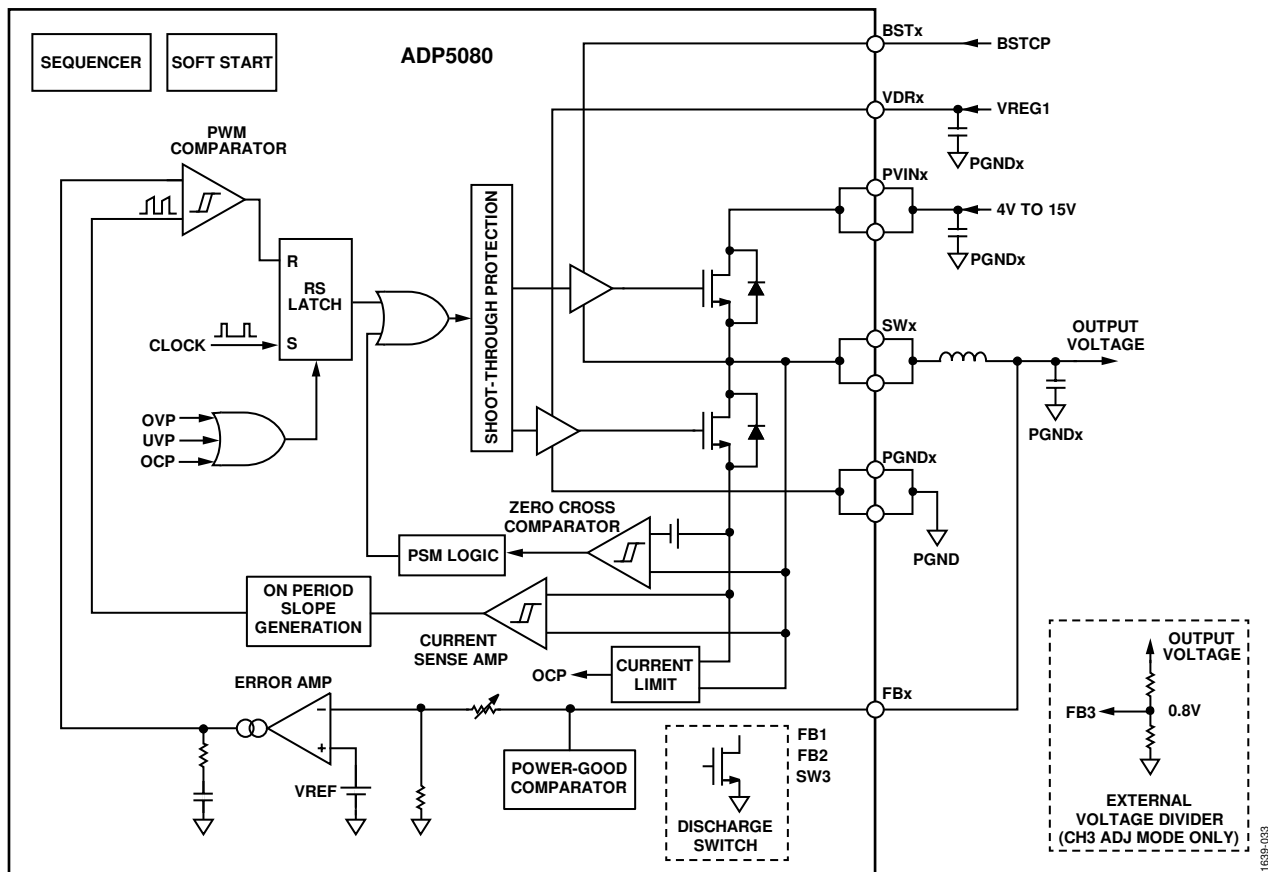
SEQUENCER

SOFT START

ADP5080

BSTx

BSTCP

VDRx

VREG1

PGNDx

PWM COMPARATOR

PVINx

4V TO 15V

PGNDx

SHOOT-THROUGH PROTECTION

R

RS LATCH

S

CLOCK

SWx

OUTPUT VOLTAGE

PGNDx

OVP

UVP

OCP

PGNDx

ZERO CROSS COMPARATOR

PSM LOGIC

PGND

ON PERIOD SLOPE GENERATION

CURRENT SENSE AMP

OCP

CURRENT LIMIT

ERROR AMP

–

+

VREF

FBx

POWER-GOOD COMPARATOR

FB1
FB2
SW3

DISCHARGE SWITCH

OUTPUT VOLTAGE

FB3

0.8V

EXTERNAL VOLTAGE DIVIDER (CH3 ADJ MODE ONLY)

1639-033